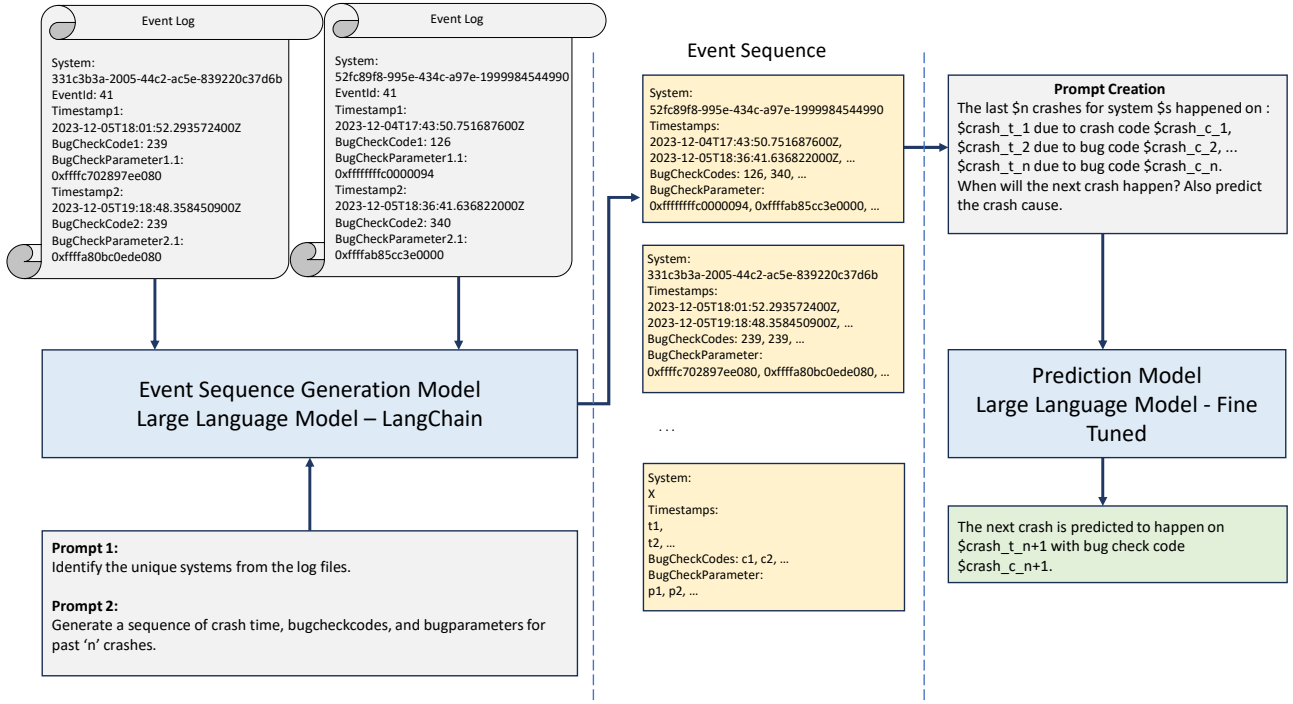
Event Log

System:
331c3b3a-2005-44c2-ac5e-839220c37d6b
EventId: 41
Timestamp1:
2023-12-05T18:01:52.293572400Z
BugCheckCode1: 239
BugCheckParameter1.1:
0xffffc702897ee080
Timestamp2:
2023-12-05T19:18:48.358450900Z
BugCheckCode2: 239
BugCheckParameter2.1:
0xffffa80bc0ede080

Event Log

System:
52fc89f8-995e-434c-a97e-1999984544990
EventId: 41
Timestamp1:
2023-12-04T17:43:50.751687600Z
BugCheckCode1: 126
BugCheckParameter1.1:
0xffffffffc0000094
Timestamp2:
2023-12-05T18:36:41.636822000Z
BugCheckCode2: 340
BugCheckParameter2.1:
0xffffab85cc3e0000

Event Sequence Generation Model
Large Language Model – LangChain

Prompt 1:
Identify the unique systems from the log files.

Prompt 2:
Generate a sequence of crash time, bugcheckcodes, and bugparameters for past 'n' crashes.

Event Sequence

System:
52fc89f8-995e-434c-a97e-1999984544990
Timestamps:
2023-12-04T17:43:50.751687600Z,
2023-12-05T18:36:41.636822000Z, …
BugCheckCodes: 126, 340, …
BugCheckParameter:
0xffffffffc0000094, 0xffffab85cc3e0000, …

System:
331c3b3a-2005-44c2-ac5e-839220c37d6b
Timestamps:
2023-12-05T18:01:52.293572400Z,
2023-12-05T19:18:48.358450900Z, …
BugCheckCodes: 239, 239, …
BugCheckParameter:
0xffffc702897ee080, 0xffffa80bc0ede080, …

…

System:
X
Timestamps:
t1,
t2, …
BugCheckCodes: c1, c2, …
BugCheckParameter:
p1, p2, …

Prompt Creation
The last $n crashes for system $s happened on :
$crash_t_1 due to crash code $crash_c_1,
$crash_t_2 due to bug code $crash_c_2, …
$crash_t_n due to bug code $crash_c_n.
When will the next crash happen? Also predict the crash cause.

Prediction Model
Large Language Model - Fine Tuned

The next crash is predicted to happen on $crash_t_n+1 with bug check code $crash_c_n+1.